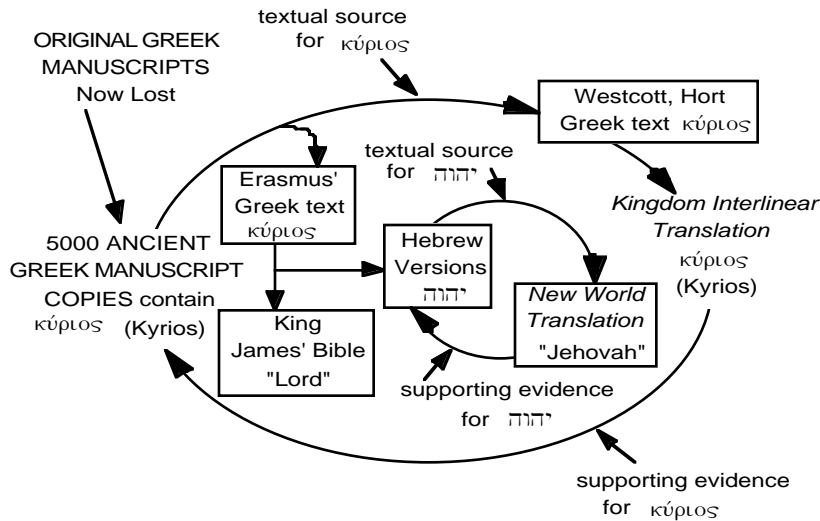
textual source for κύριος

ORIGINAL GREEK MANUSCRIPTS Now Lost

Westcott, Hort Greek text κύριος

textual source for יהוה

Erasmus' Greek text κύριος

Kingdom Interlinear Translation κύριος (Kyrios)

5000 ANCIENT GREEK MANUSCRIPT COPIES contain κύριος (Kyrios)

Hebrew Versions יהוה

New World Translation "Jehovah"

King James' Bible "Lord"

supporting evidence for יהוה

supporting evidence for κύριος